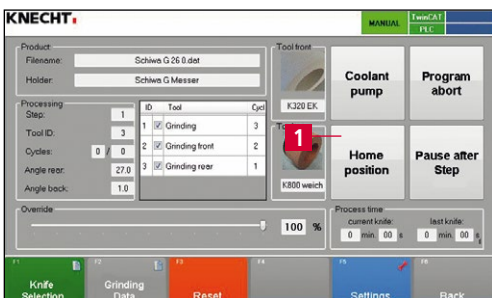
KNECHT.

MANUAL

TwinCAT PLC

Product

Filename: Schiwa G 26 0.dat

Holder: Schiwa G Messer

Tool front

K320 EK

Coolant pump

Program abort

Processing

Step: 1

Tool ID: 3

Cycles: 0 / 0

Angle rear: 27.0

Angle back: 1.0

| ID | Tool | Cycl |
|---|---|---|
| 1 | Grinding | 3 |
| 2 | Grinding front | 2 |
| 3 | Grinding rear | 1 |

To

1

K800 weich

Home position

Pause after Step

Override

100 %

Process time

current knife: 0 min. 00 s

last knife: 0 min. 00 s

F1 Knife Selection

F2 Grinding Data

F3 Reset

F4

F5 Settings

F6 Back